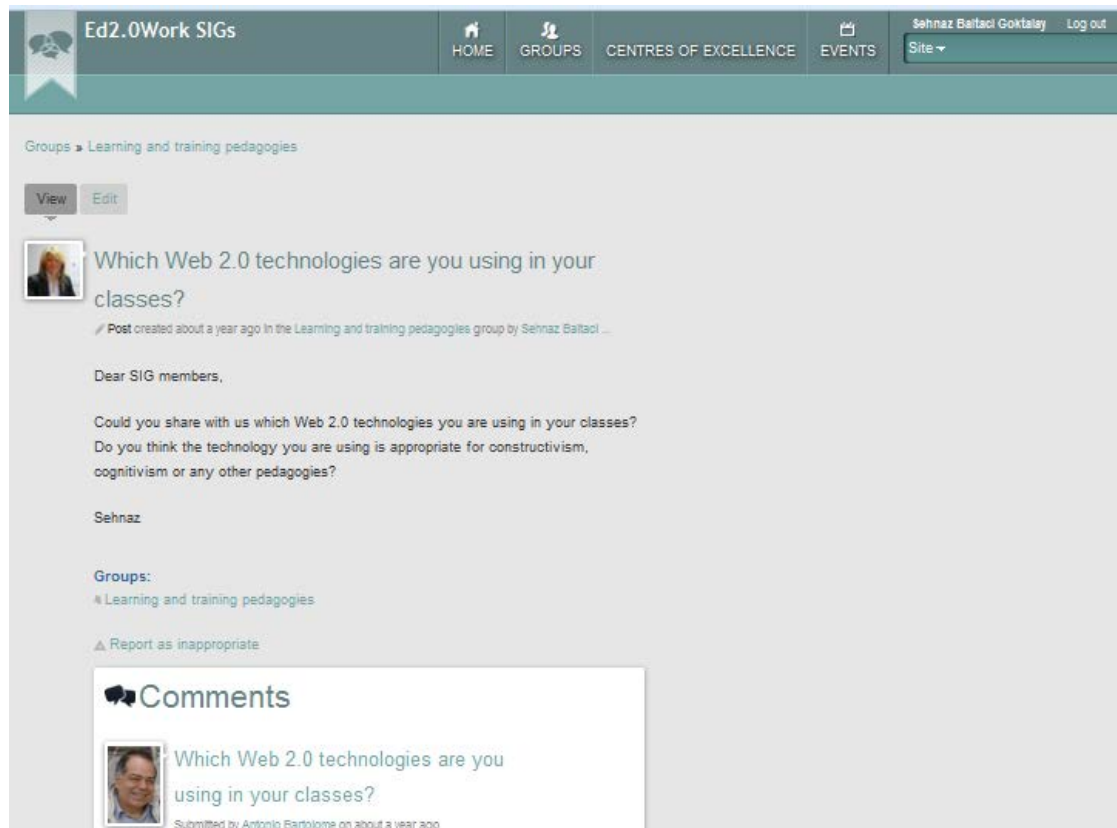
Ed2.0Work SIGs

HOME GROUPS CENTRES OF EXCELLENCE EVENTS

Sehnaz Baltaci Goktalay Log out

Site

Groups » Learning and training pedagogies

View Edit

Which Web 2.0 technologies are you using in your classes?

Post created about a year ago in the Learning and training pedagogies group by Sehnaz Baltaci ...

Dear SIG members,

Could you share with us which Web 2.0 technologies you are using in your classes? Do you think the technology you are using is appropriate for constructivism, cognitivism or any other pedagogies?

Sehnaz

Groups:

Learning and training pedagogies

Report as inappropriate

Comments

Which Web 2.0 technologies are you using in your classes?

Submitted by Antonio Bartolome on about a year ago